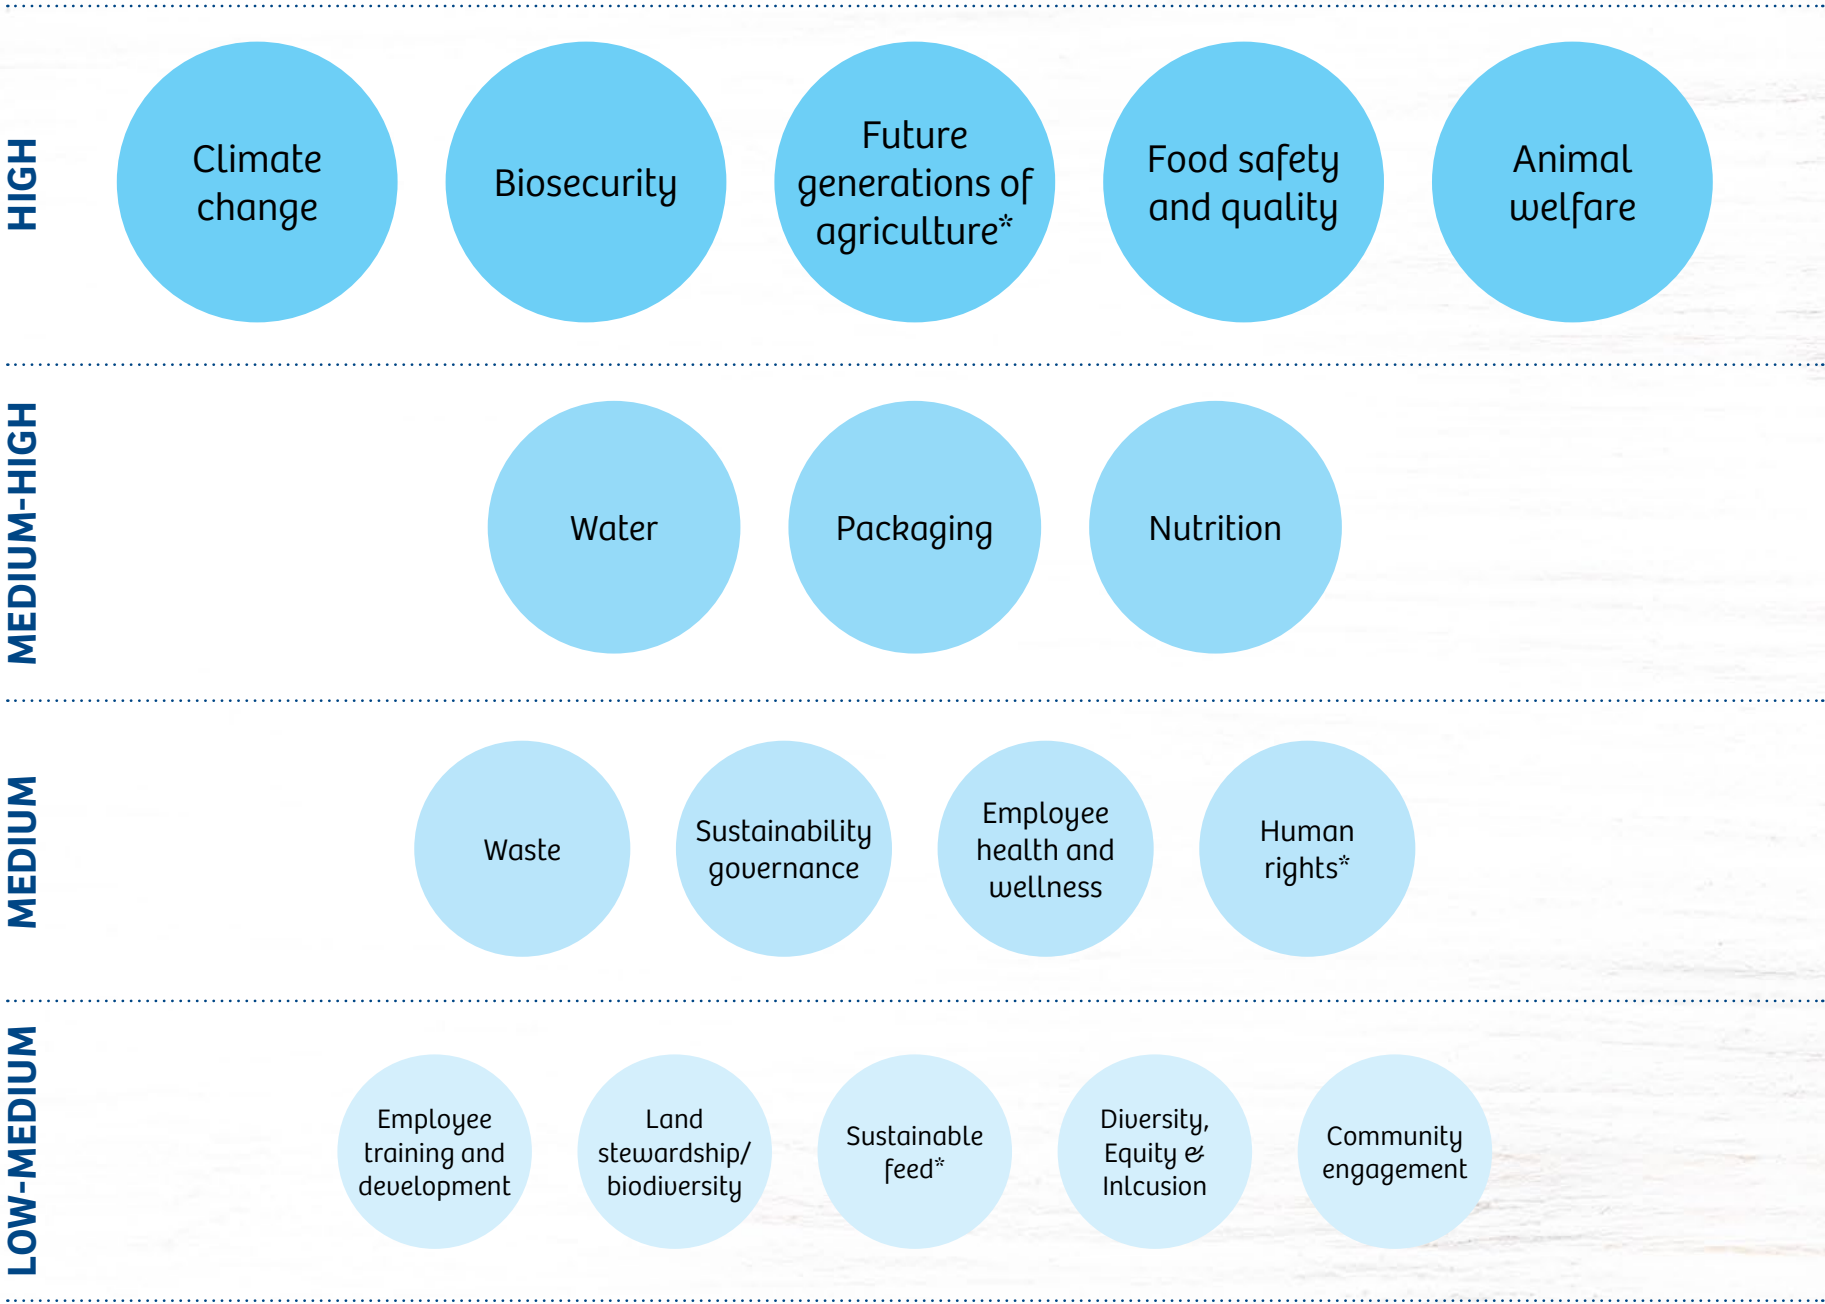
HIGH

Climate change

Biosecurity

Future generations of agriculture*

Food safety and quality

Animal welfare

MEDIUM-HIGH

Water

Packaging

Nutrition

MEDIUM

Waste

Sustainability governance

Employee health and wellness

Human rights*

LOW-MEDIUM

Employee training and development

Land stewardship/ biodiversity

Sustainable feed*

Diversity, Equity & Inlcusion

Community engagement